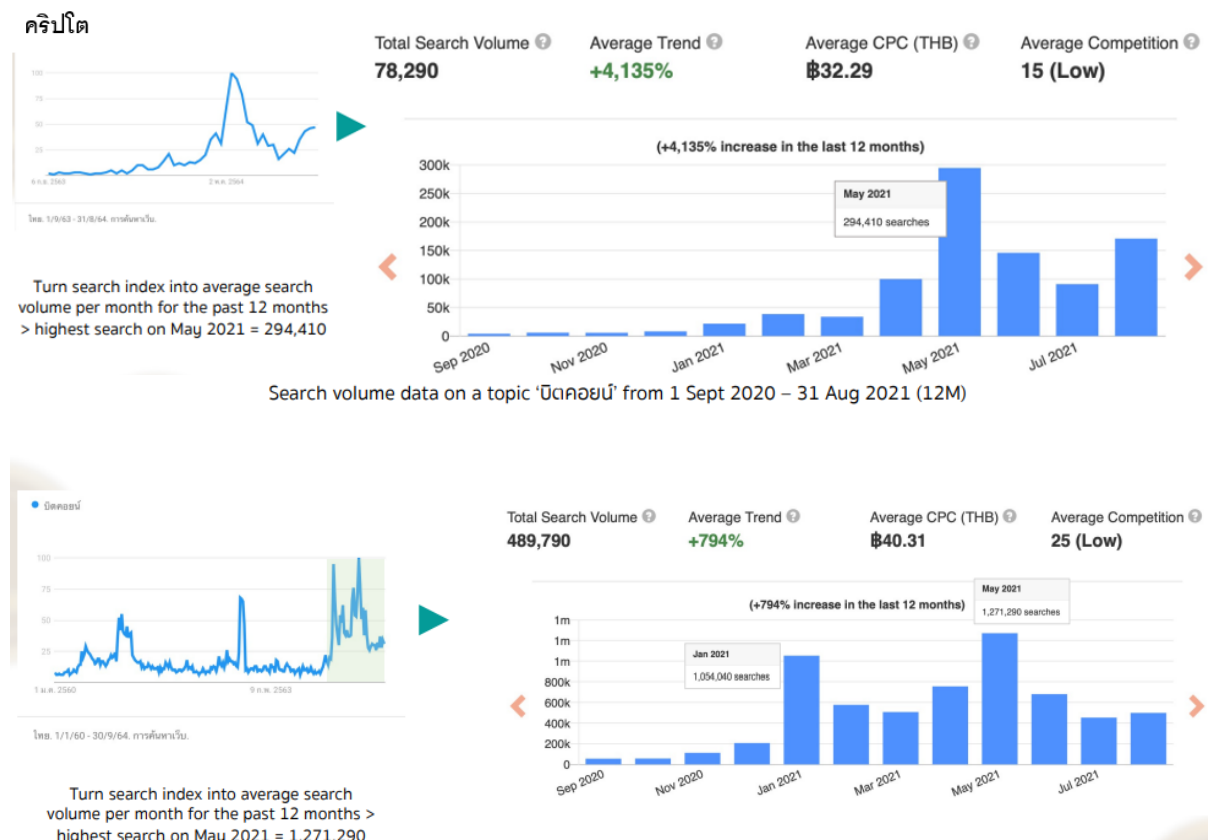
คริปโต

100
75
50
25
6 ก.ย. 2563
2 พ.ค. 2564
ไทย. 1/9/63 - 31/8/64. การค้นหาเว็บ.

Turn search index into average search volume per month for the past 12 months > highest search on May 2021 = 294,410

Total Search Volume
78,290
Average Trend
+4,135%
Average CPC (THB)
฿32.29
Average Competition
15 (Low)

(+4,135% increase in the last 12 months)
300k
250k
200k
150k
100k
50k
0
May 2021
294,410 searches
Sep 2020
Nov 2020
Jan 2021
Mar 2021
May 2021
Jul 2021

Search volume data on a topic 'บิตคอยน์' from 1 Sept 2020 – 31 Aug 2021 (12M)

บิตคอยน์
100
75
50
25
1 ม.ค. 2560
9 ก.พ. 2563
ไทย. 1/1/60 - 30/9/64. การค้นหาเว็บ.

Turn search index into average search volume per month for the past 12 months > highest search on May 2021 = 1,271,290

Total Search Volume
489,790
Average Trend
+794%
Average CPC (THB)
฿40.31
Average Competition
25 (Low)

(+794% increase in the last 12 months)
May 2021
1,271,290 searches
Jan 2021
1,054,040 searches
1m
1m
1m
800k
600k
400k
200k
0
Sep 2020
Nov 2020
Jan 2021
Mar 2021
May 2021
Jul 2021